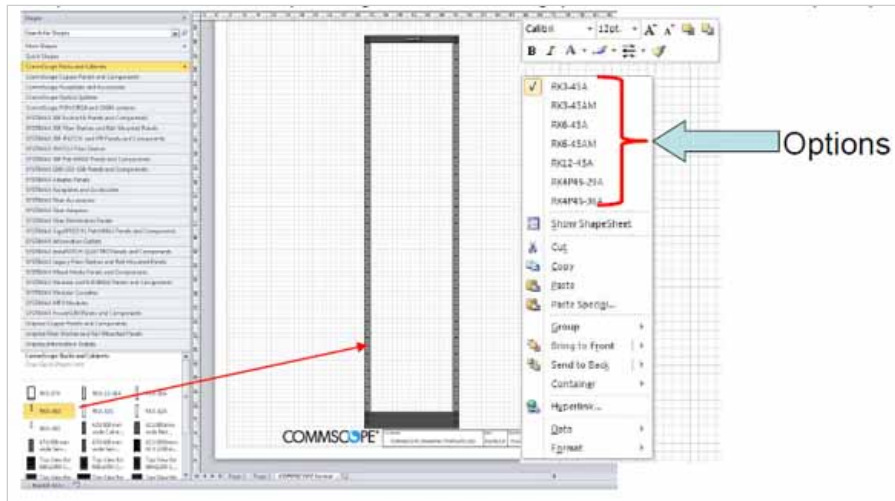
Shapes

Search for Shapes

More Shapes

Quick Shapes

CommScope Racks and Cabinets

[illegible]

CommScope Racks and Cabinets

Calibri 12pt. A A

B I A

RK3-45A

RK3-45AM

RK6-45A

RK6-45AM

RK12-45A

RK4P45-29A

RK4P45-36A

Options

Show ShapeSheet

Cut

Copy

Paste

Paste Special...

Group

Bring to Front

Send to Back

Container

Hyperlink...

Data

Format

COMMSCOPE

Page-1

Page-2

COMMSCOPE Format